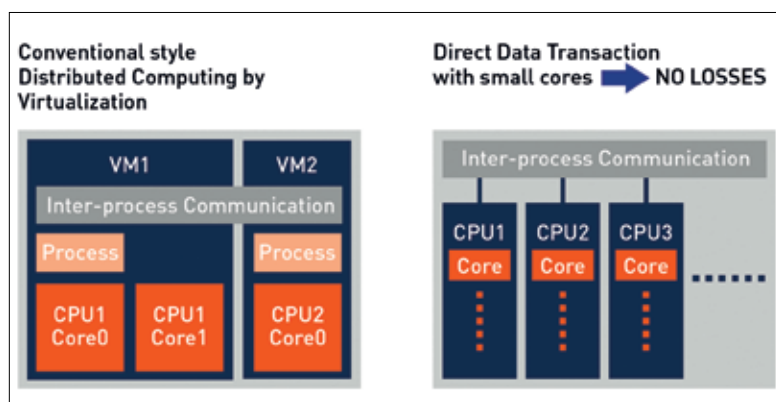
Conventional style Distributed Computing by Virtualization

VM1
VM2
Inter-process Communication
Process
Process
CPU1 Core0
CPU1 Core1
CPU2 Core0

Direct Data Transaction with small cores NO LOSSES

Inter-process Communication
CPU1
Core
CPU2
Core
CPU3
Core